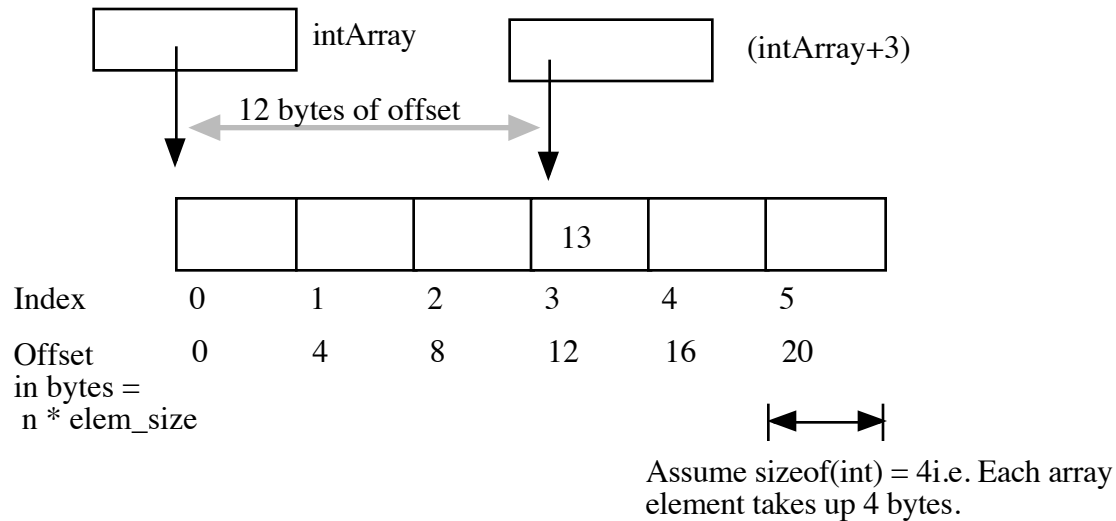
intArray

(intArray+3)

12 bytes of offset

13

| Index | 0 | 1 | 2 | 3 | 4 | 5 |
|---|---|---|---|---|---|---|
| Offset in bytes = n * elem_size | 0 | 4 | 8 | 12 | 16 | 20 |

Assume sizeof(int) = 4i.e. Each array element takes up 4 bytes.